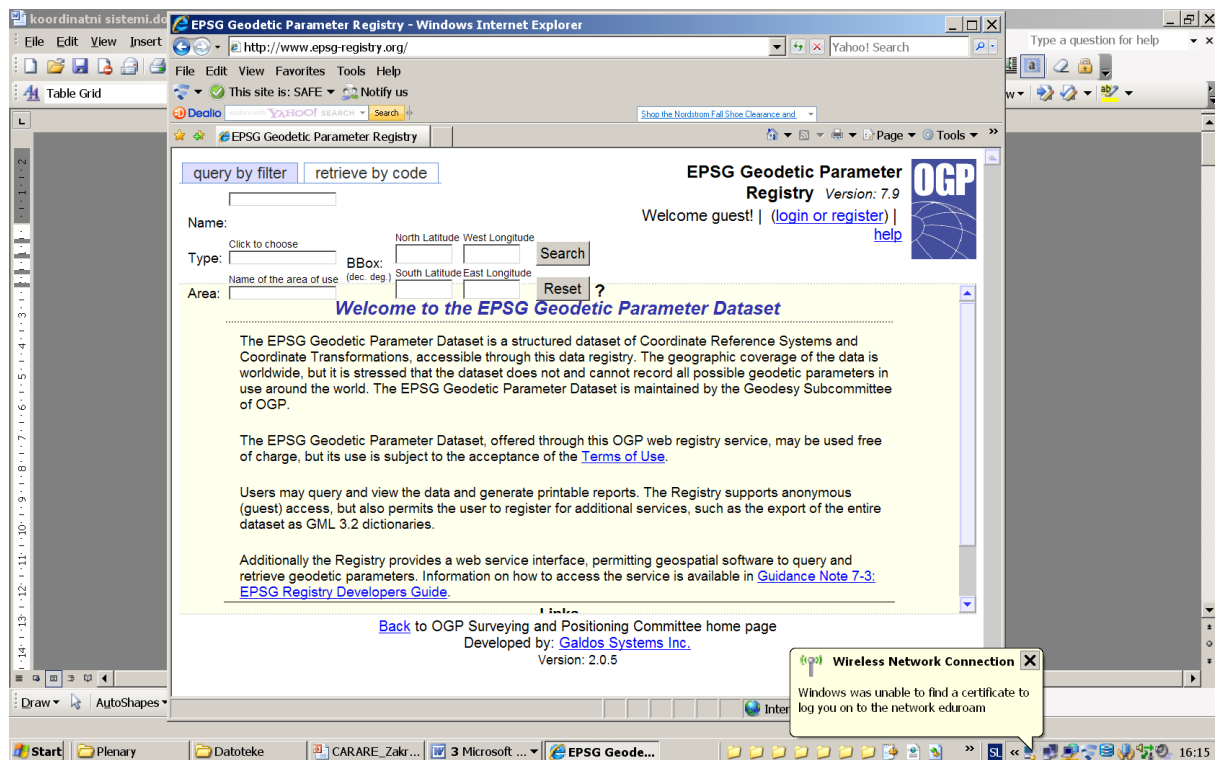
koordinatni sistemi.do

File Edit View Insert

Table Grid

EPSG Geodetic Parameter Registry - Windows Internet Explorer

http://www.epsg-registry.org/

Yahoo! Search

File Edit View Favorites Tools Help

This site is: SAFE Notify us

Dealio YAHOO! SEARCH Search

Shop the Nordstrom Fall Shoe Clearance and

EPSG Geodetic Parameter Registry

Page Tools

Type a question for help

query by filter | retrieve by code

Name:

Type: Click to choose

BBox: (dec. deg.) North Latitude West Longitude South Latitude East Longitude

Search

Area: Name of the area of use

Reset ?

EPSG Geodetic Parameter Registry Version: 7.9

Welcome guest! | (login or register) | help

OGP

Welcome to the EPSG Geodetic Parameter Dataset

The EPSG Geodetic Parameter Dataset is a structured dataset of Coordinate Reference Systems and Coordinate Transformations, accessible through this data registry. The geographic coverage of the data is worldwide, but it is stressed that the dataset does not and cannot record all possible geodetic parameters in use around the world. The EPSG Geodetic Parameter Dataset is maintained by the Geodesy Subcommittee of OGP.

The EPSG Geodetic Parameter Dataset, offered through this OGP web registry service, may be used free of charge, but its use is subject to the acceptance of the Terms of Use.

Users may query and view the data and generate printable reports. The Registry supports anonymous (guest) access, but also permits the user to register for additional services, such as the export of the entire dataset as GML 3.2 dictionaries.

Additionally the Registry provides a web service interface, permitting geospatial software to query and retrieve geodetic parameters. Information on how to access the service is available in Guidance Note 7-3: EPSG Registry Developers Guide.

Links

Back to OGP Surveying and Positioning Committee home page
Developed by: Galdos Systems Inc.
Version: 2.0.5

Wireless Network Connection

Windows was unable to find a certificate to log you on to the network eduroam

Draw AutoShapes

Inter

Start Plenary Datoteke CARARE_Zakr... 3 Microsoft ... EPSG Geode... SL 16:15